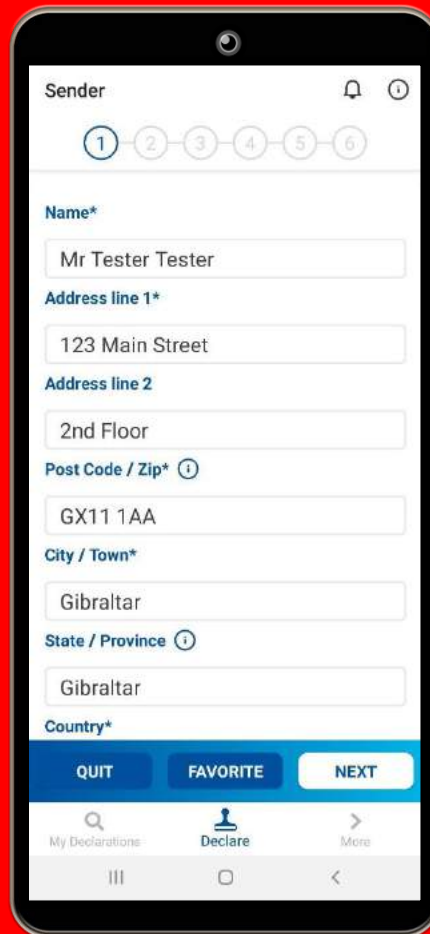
Sender

1 2 3 4 5 6

Name*

Mr Tester Tester

Address line 1*

123 Main Street

Address line 2

2nd Floor

Post Code / Zip*

GX11 1AA

City / Town*

Gibraltar

State / Province

Gibraltar

Country*

QUIT FAVORITE NEXT

My Declarations Declare More